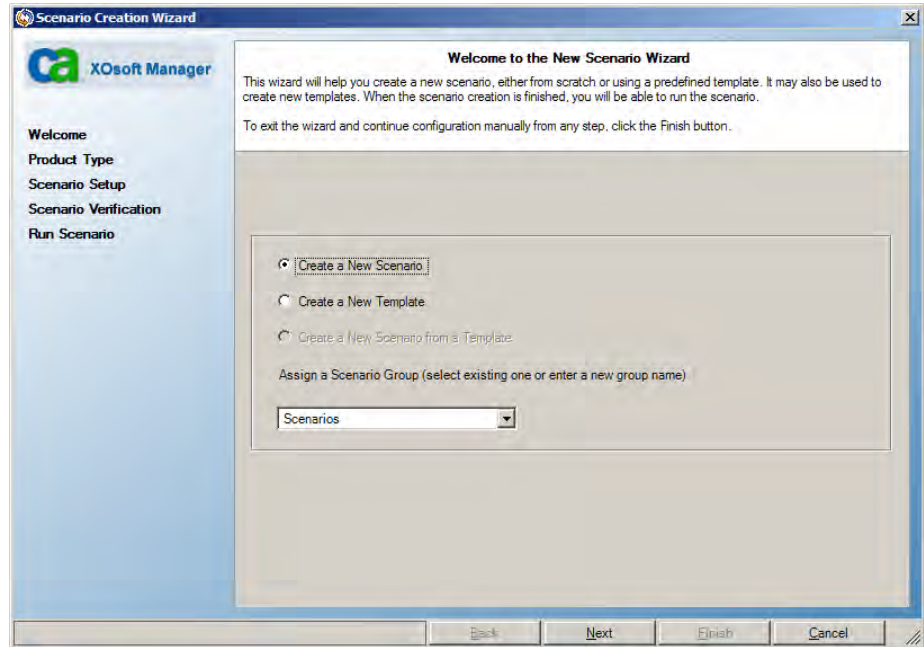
Scenario Creation Wizard

ca XOsoft Manager

Welcome
Product Type
Scenario Setup
Scenario Verification
Run Scenario

Welcome to the New Scenario Wizard

This wizard will help you create a new scenario, either from scratch or using a predefined template. It may also be used to create new templates. When the scenario creation is finished, you will be able to run the scenario.

To exit the wizard and continue configuration manually from any step, click the Finish button.

Create a New Scenario

Create a New Template

Create a New Scenario from a Template

Assign a Scenario Group (select existing one or enter a new group name)

Scenarios

Back
Next
Finish
Cancel